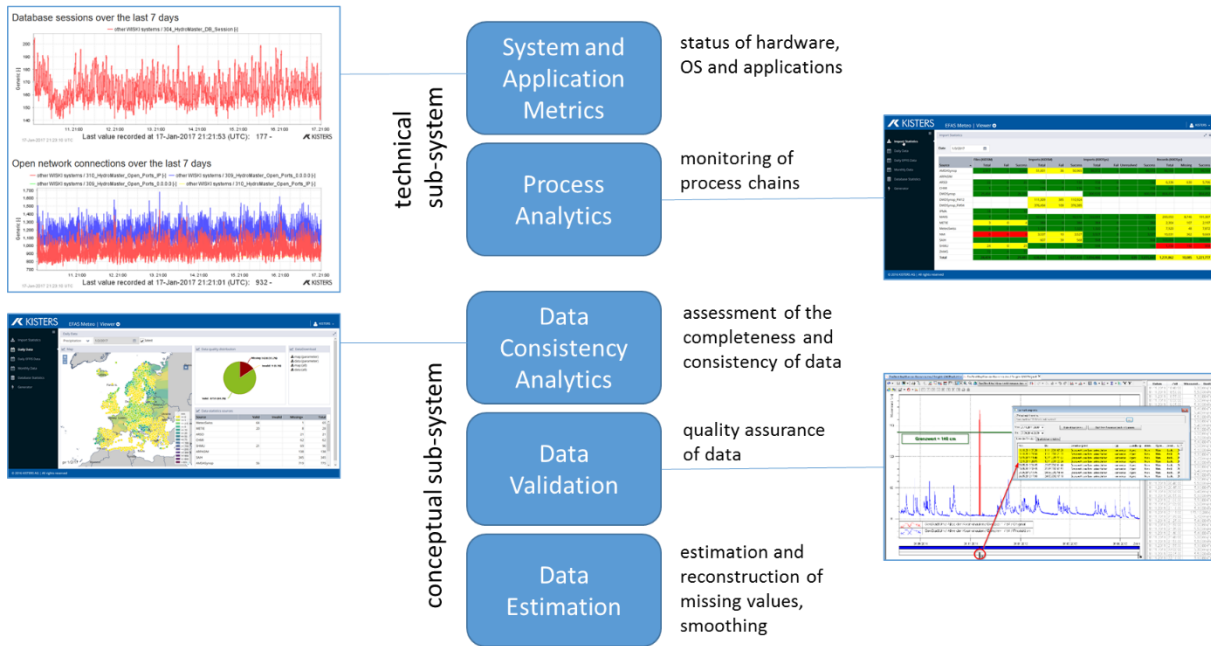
Database sessions over the last 7 days

Last value recorded at 17-Jan-2017 21:21:53 (UTC): 177 -

KISTERS

Open network connections over the last 7 days

Last value recorded at 17-Jan-2017 21:21:01 (UTC): 932 -

KISTERS

technical sub-system

System and Application Metrics

status of hardware, OS and applications

Process Analytics

monitoring of process chains

KISTERS

EFAS Meteo | Viewer

conceptual sub-system

Data Consistency Analytics

assessment of the completeness and consistency of data

Data Validation

quality assurance of data

Data Estimation

estimation and reconstruction of missing values, smoothing